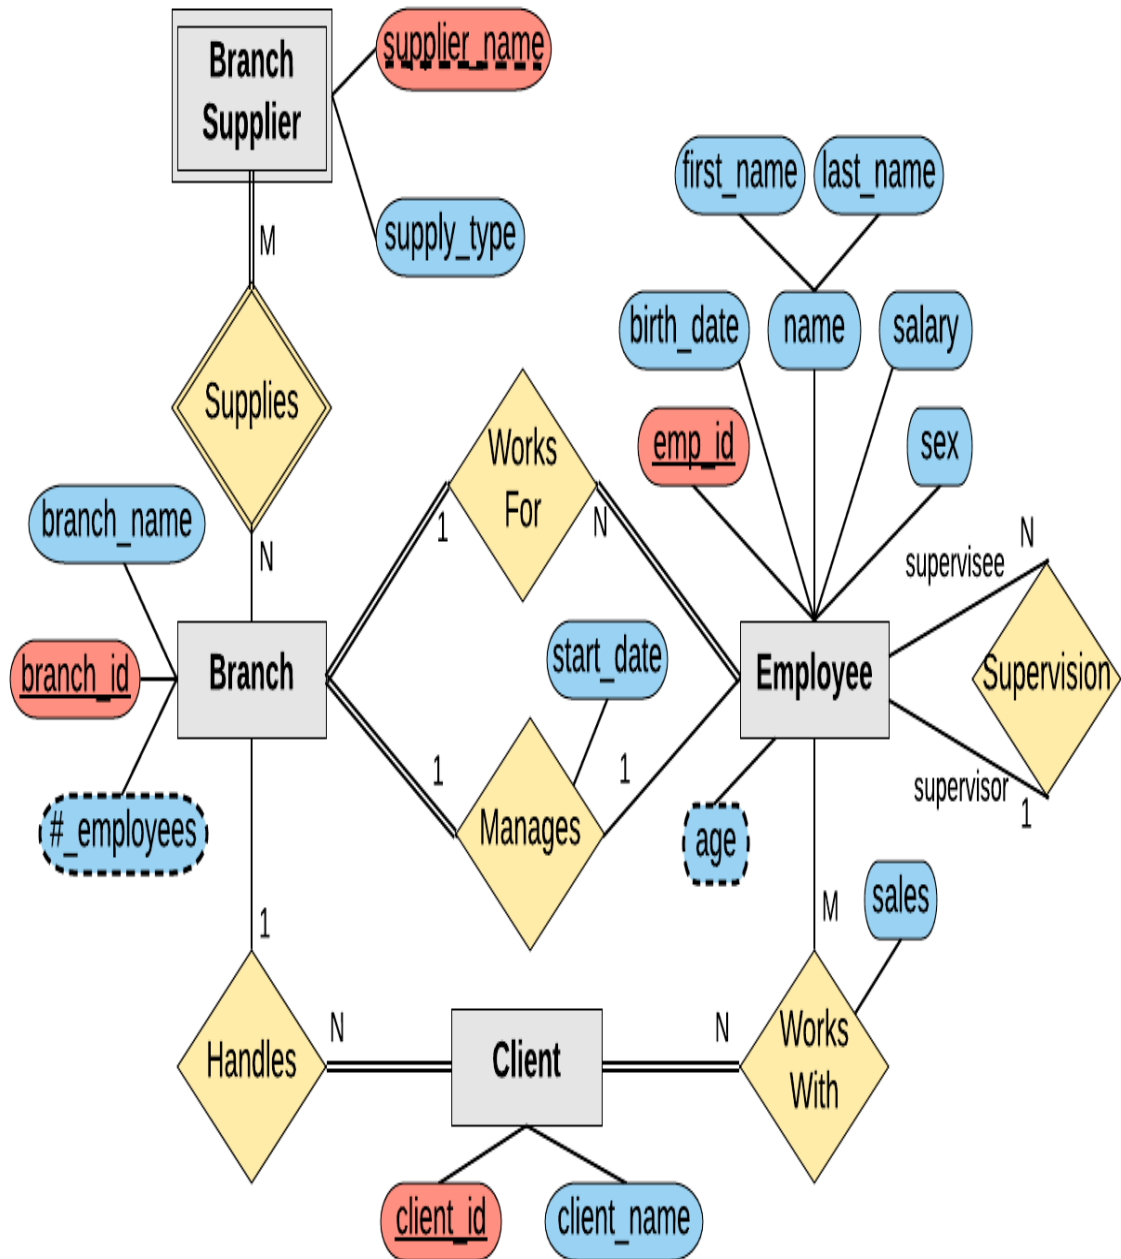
Branch Supplier

supplier_name

supply_type

M

Supplies

N

first_name

last_name

birth_date

name

salary

emp_id

sex

branch_name

Works For

1

N

N

supervisee

branch_id

Branch

start_date

Employee

Supervision

# employees

1

Manages

1

age

supervisor

1

1

M

sales

Handles

N

Client

N

Works With

client_id

client_name